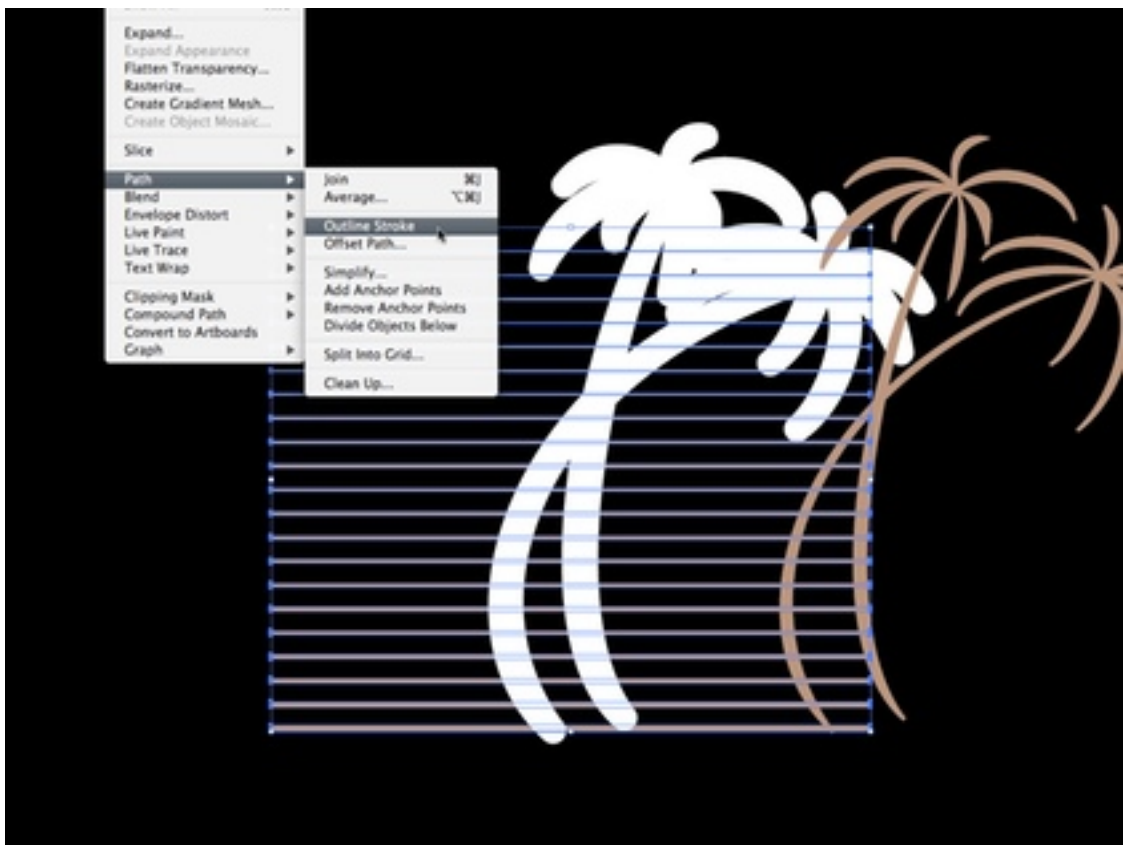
Expand...
Expand Appearance
Flatten Transparency...
Rasterize...
Create Gradient Mesh...
Create Object Mosaic...

Slice

Path
Blend
Envelope Distort
Live Paint
Live Trace
Text Wrap

Clipping Mask
Compound Path
Convert to Artboards
Graph

Join ⌘J
Average... ⌥⌘J

Outline Stroke
Offset Path...

Simplify...
Add Anchor Points
Remove Anchor Points
Divide Objects Below

Split Into Grid...

Clean Up...